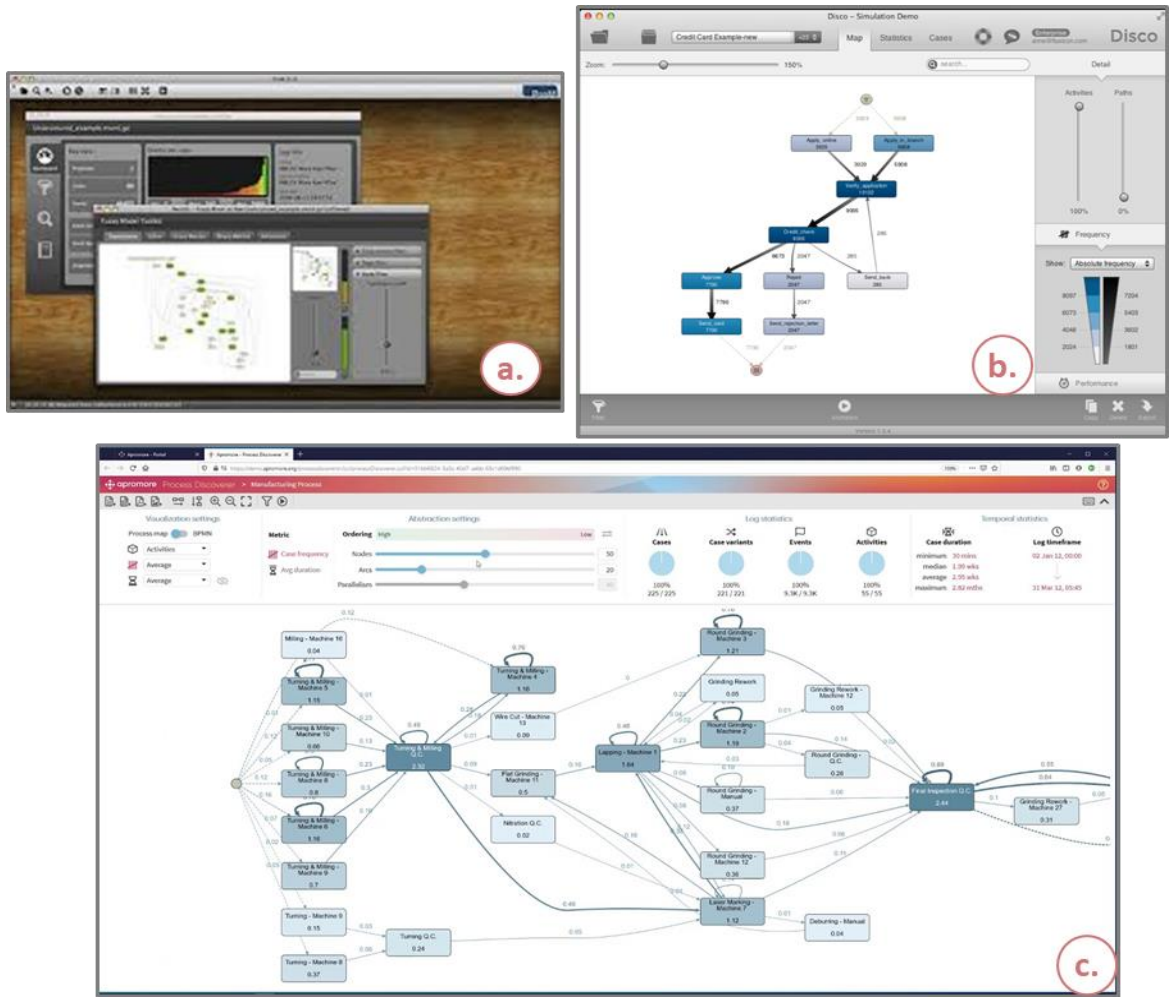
a.

Disco – Simulation Demo

Credit Card Example-new

Map Statistics Cases

Disco

Zoom: 150%

search...

Detail

Activities Paths

100% 0%

Frequency

Show: Absolute frequency

8097 7204
6073 5403
4048 3602
2024 1801

Performance

Apply_online
Apply_in_branch
Verify_application
Credit_check
Approve
Reject
Send_back
Send_card
Send_rejection_letter

b.

apromore Process Discoverer > Manufacturing Process

Visualization settings
Process map BPMN
Activities
Average
Average

Abstraction settings
Metric
Ordering High Low
Case frequency
Avg duration
Nodes 50
Arcs 20
Parallelism

Log statistics
Cases 100% 225 / 225
Case variants 100% 221 / 221
Events 100% 9.3K / 9.3K
Activities 100% 55 / 55

Temporal statistics
Case duration
minimum 30 mins
median 1.90 wks
average 2.55 wks
maximum 2.62 mths
Log timeframe
02 Jan 12, 00:00
31 Mar 12, 05:45

Milling - Machine 16 0.04
Turning & Milling - Machine 5 1.15
Turning & Milling - Machine 10 0.06
Turning & Milling - Machine 8 0.8
Turning & Milling - Machine 6 1.16
Turning & Milling - Machine 9 0.7
Turning - Machine 5 0.15
Turning - Machine 8 0.37
Turning Q.C. 0.24
Turning & Milling Q.C. 2.32
Turning & Milling - Machine 4 1.16
Wire Cut - Machine 13 0.09
Flat Grinding - Machine 11 0.5
Nitration Q.C. 0.02
Lapping - Machine 1 1.64
Round Grinding - Machine 3 1.21
Grinding Rework 0.05
Round Grinding - Machine 2 1.18
Round Grinding - Manual 0.37
Round Grinding - Machine 12 0.36
Laser Marking - Machine 7 1.12
Grinding Rework - Machine 12 0.05
Round Grinding - Q.C. 0.28
Deburring - Manual 0.04
Final Inspection Q.C. 2.44
Grinding Rework - Machine 27 0.31

c.